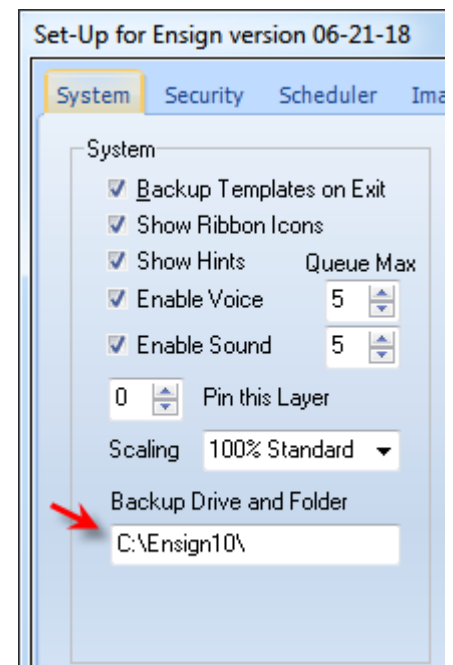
Set-Up for Ensign version 06-21-18

System Security Scheduler Ima

System

Backup Templates on Exit

Show Ribbon Icons

Show Hints

Queue Max

Enable Voice

5

Enable Sound

5

0

Pin this Layer

Scaling

100% Standard

Backup Drive and Folder

C:\Ensign10\